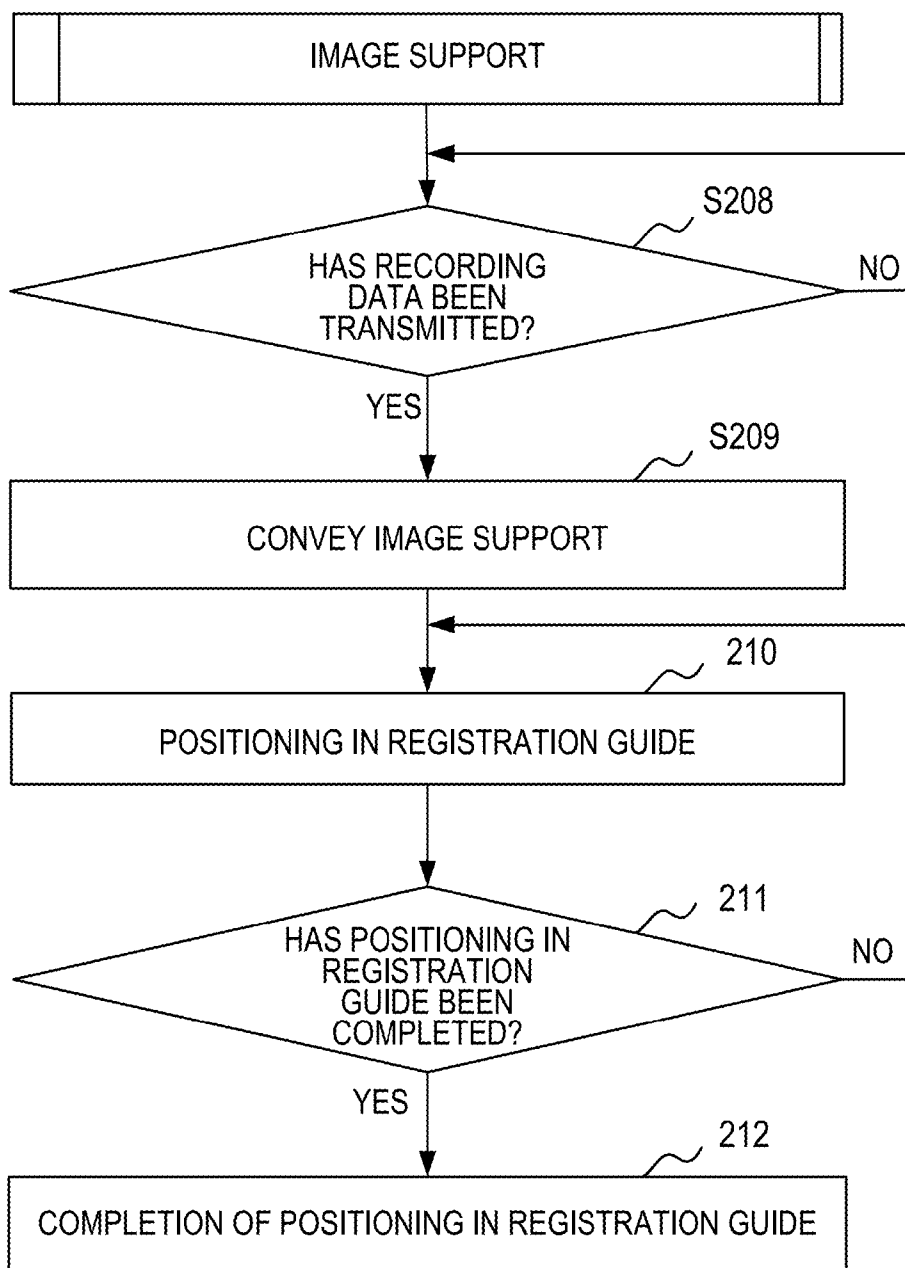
IMAGE SUPPORT

S208

HAS RECORDING DATA BEEN TRANSMITTED?

NO

YES

S209

CONVEY IMAGE SUPPORT

210

POSITIONING IN REGISTRATION GUIDE

211

HAS POSITIONING IN REGISTRATION GUIDE BEEN COMPLETED?

NO

YES

212

COMPLETION OF POSITIONING IN REGISTRATION GUIDE